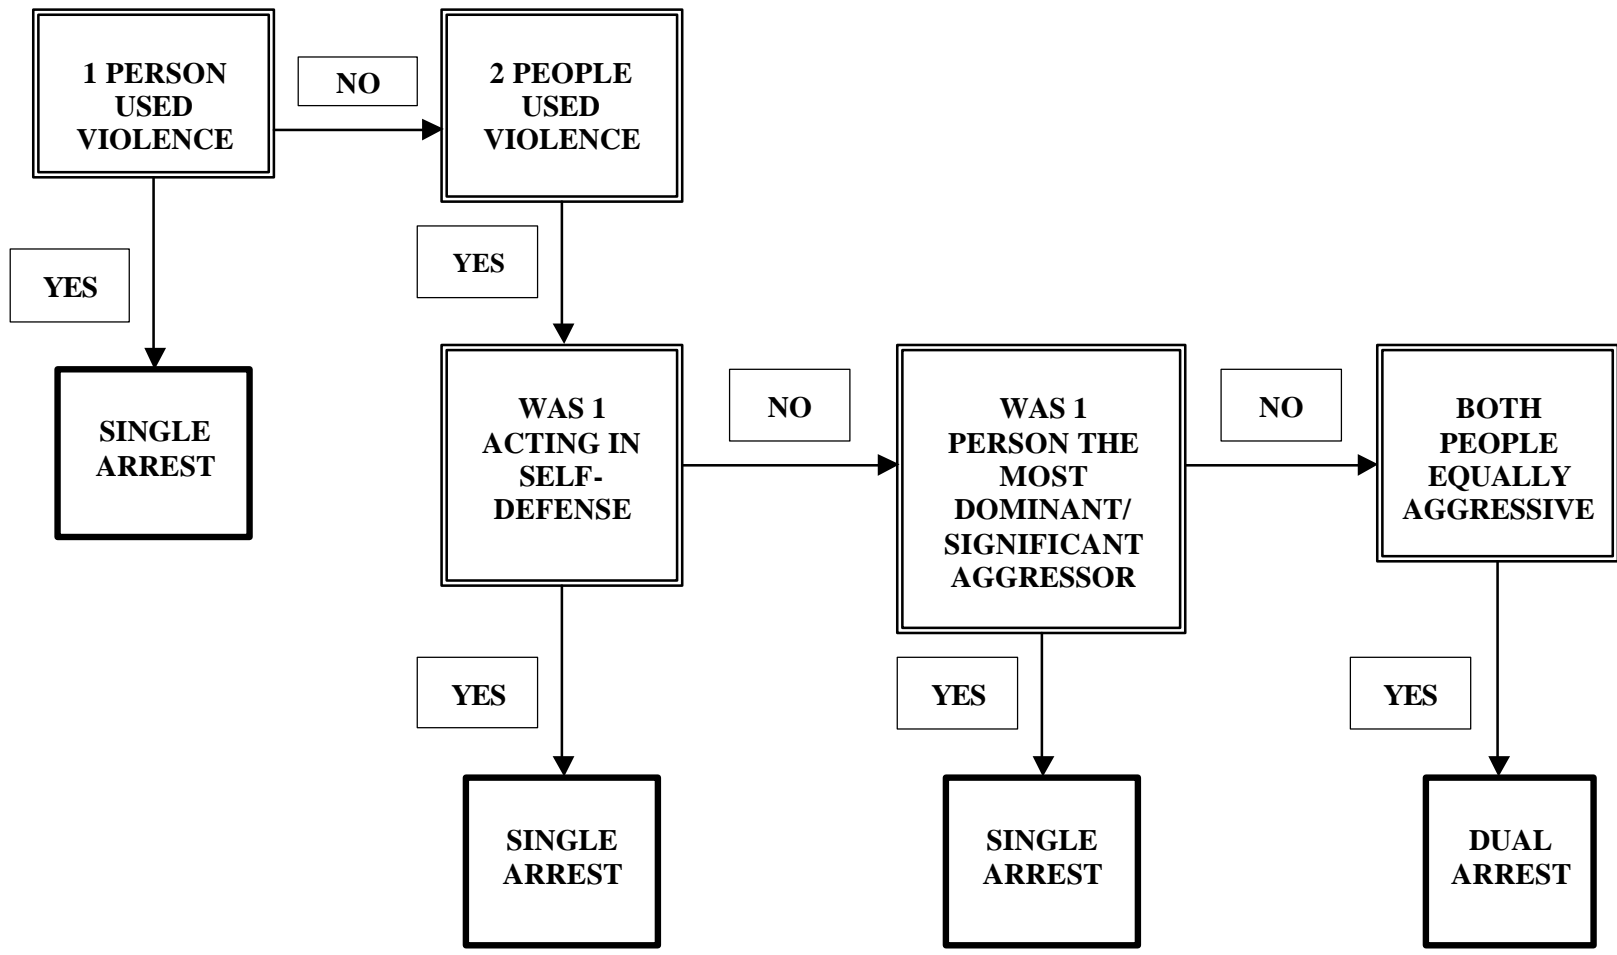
1 PERSON USED VIOLENCE

NO

2 PEOPLE USED VIOLENCE

YES

YES

SINGLE ARREST

WAS 1 ACTING IN SELF-DEFENSE

NO

WAS 1 PERSON THE MOST DOMINANT/ SIGNIFICANT AGGRESSOR

NO

BOTH PEOPLE EQUALLY AGGRESSIVE

YES

YES

YES

SINGLE ARREST

SINGLE ARREST

DUAL ARREST